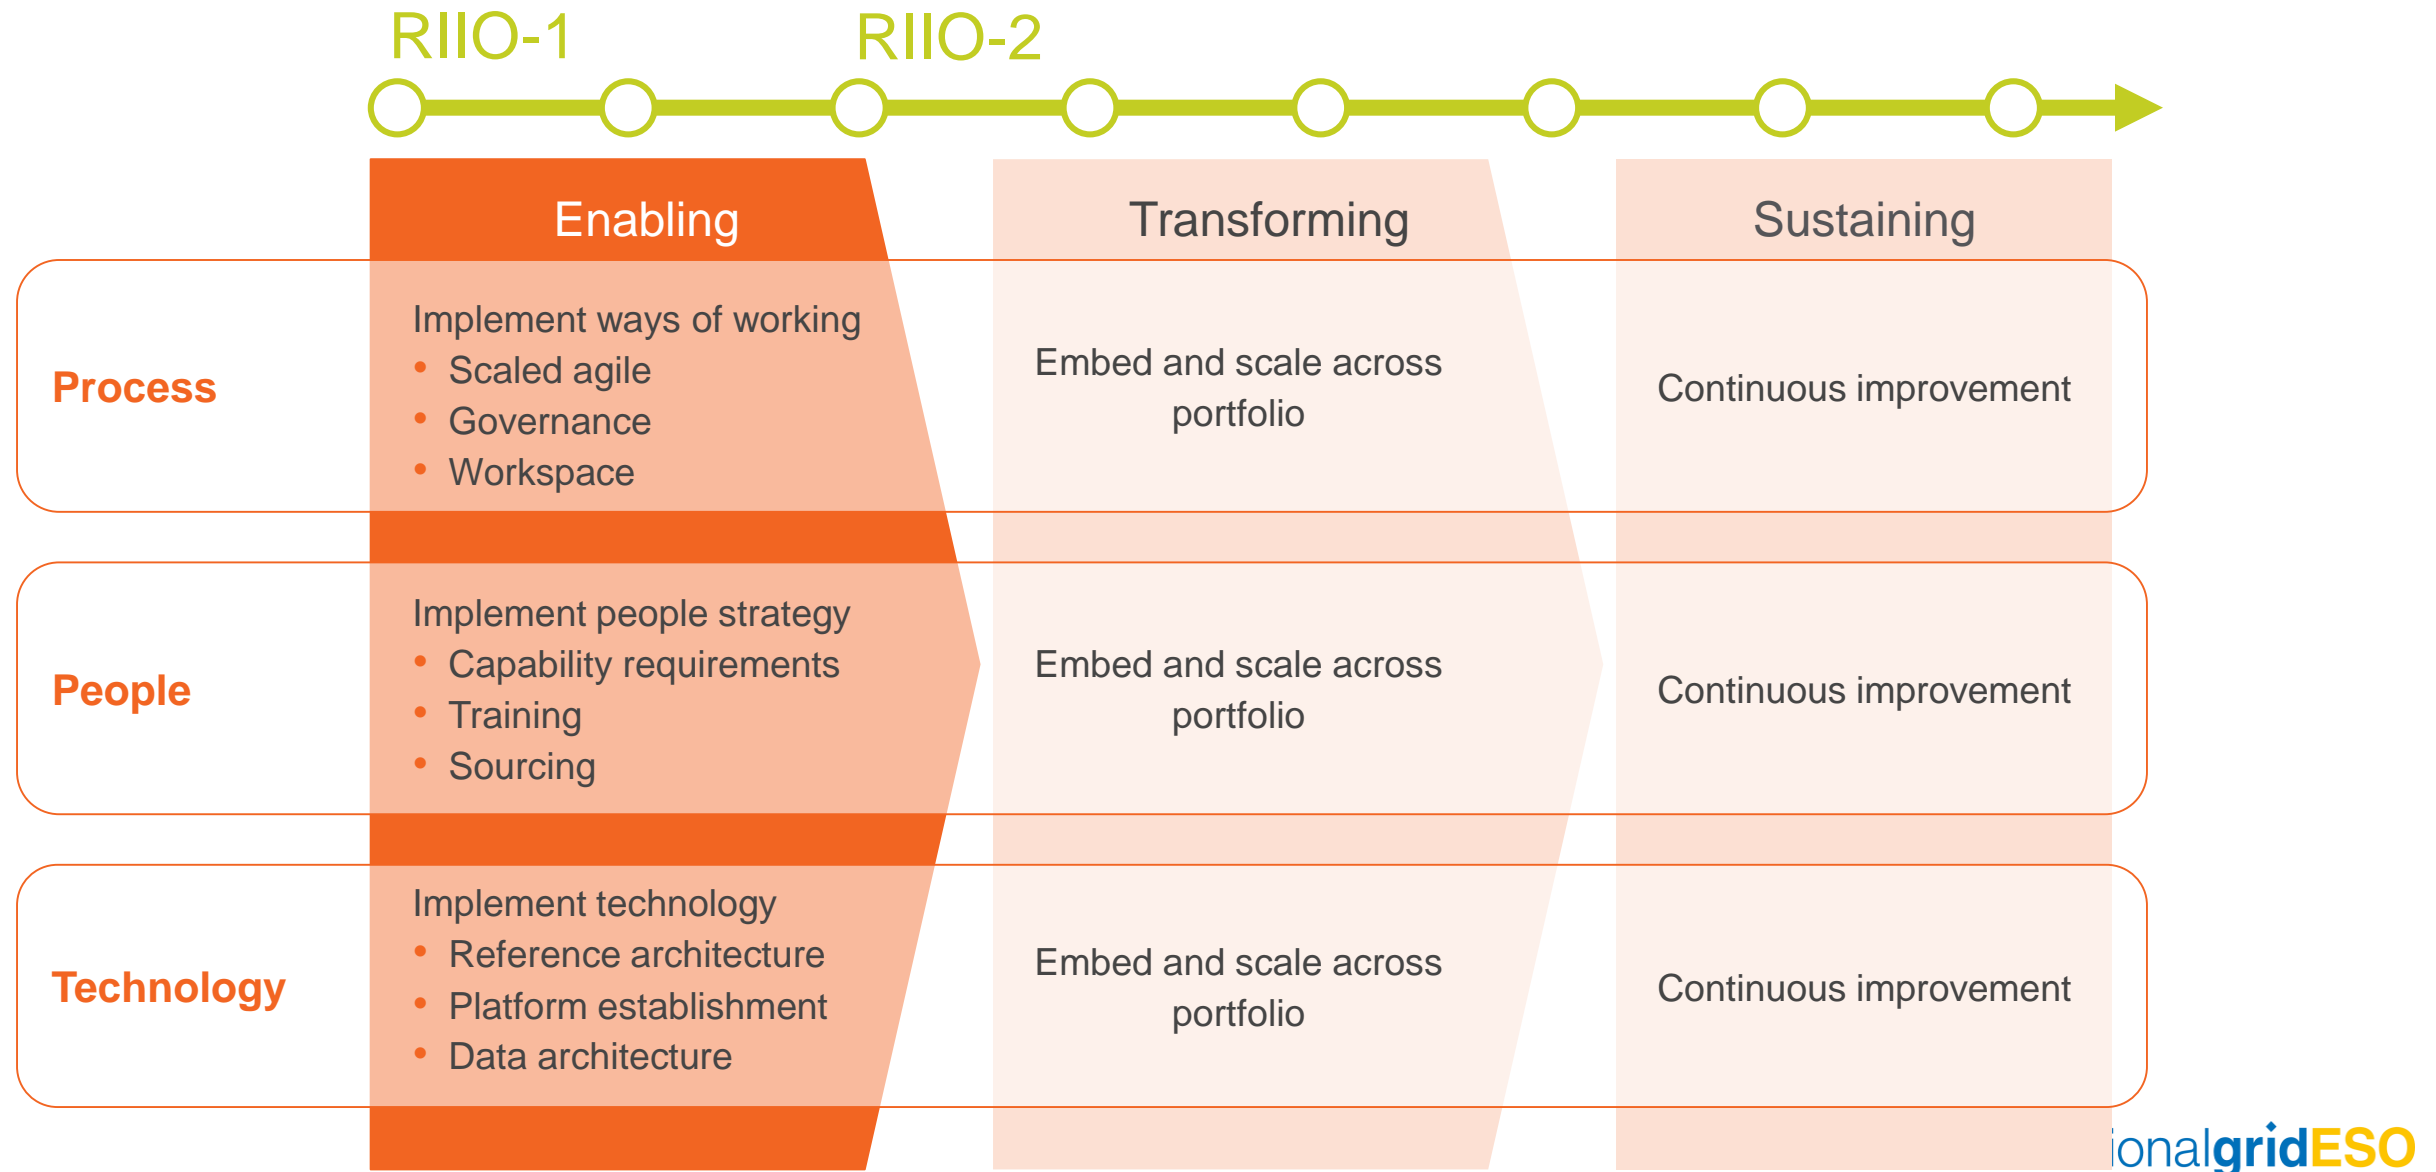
RIIO-1 RIIO-2

| | Enabling | Transforming | Sustaining |
|---|---|---|---|
| Process | Implement ways of working<br>• Scaled agile<br>• Governance<br>• Workspace | Embed and scale across portfolio | Continuous improvement |
| People | Implement people strategy<br>• Capability requirements<br>• Training<br>• Sourcing | Embed and scale across portfolio | Continuous improvement |
| Technology | Implement technology<br>• Reference architecture<br>• Platform establishment<br>• Data architecture | Embed and scale across portfolio | Continuous improvement |

ionalgridESO